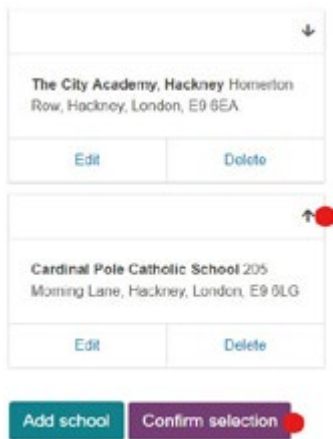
↓

The City Academy, Hackney Homerton Row, Hackney, London, E9 6EA

Edit | Delete

↑

Cardinal Pole Catholic School 205 Morning Lane, Hackney, London, E9 6LG

Edit | Delete

Add school | Confirm selection